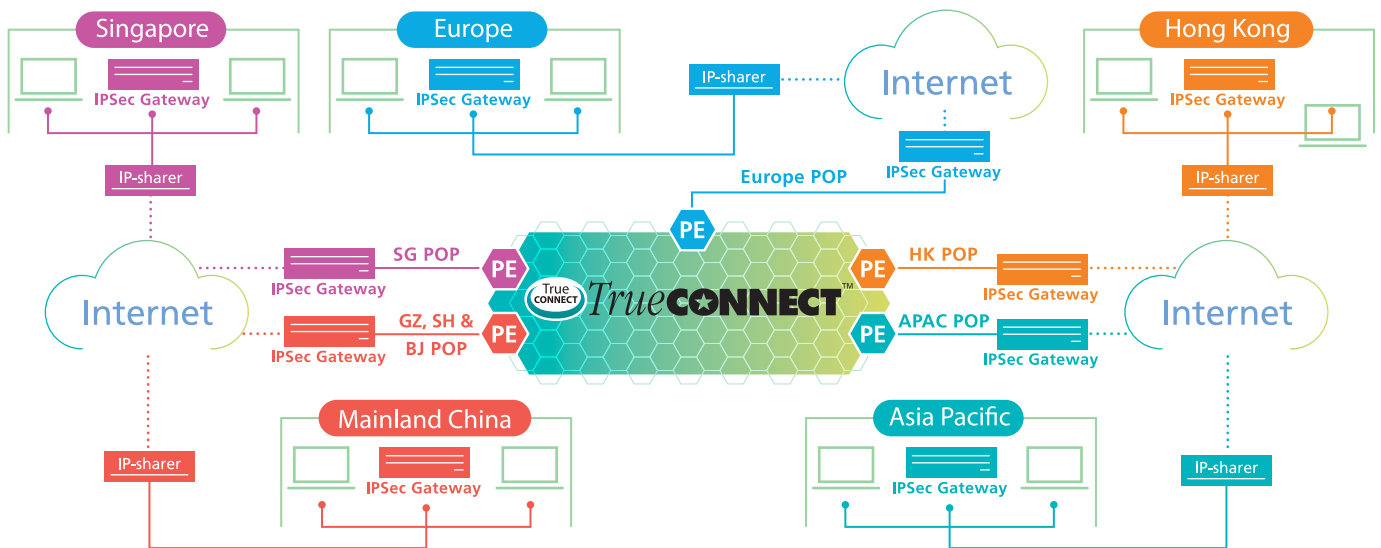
Singapore

IPSec Gateway

IP-sharer

Europe

IPSec Gateway

IP-sharer

Internet

IPSec Gateway

Europe POP

Hong Kong

IPSec Gateway

IP-sharer

Internet

SG POP

IPSec Gateway

GZ, SH &
BJ POP

IPSec Gateway

PE

PE

PE

True CONNECT

TrueCONNECT™

PE

PE

HK POP

IPSec Gateway

APAC POP

IPSec Gateway

Internet

IP-sharer

Mainland China

IPSec Gateway

Asia Pacific

IPSec Gateway

IP-sharer